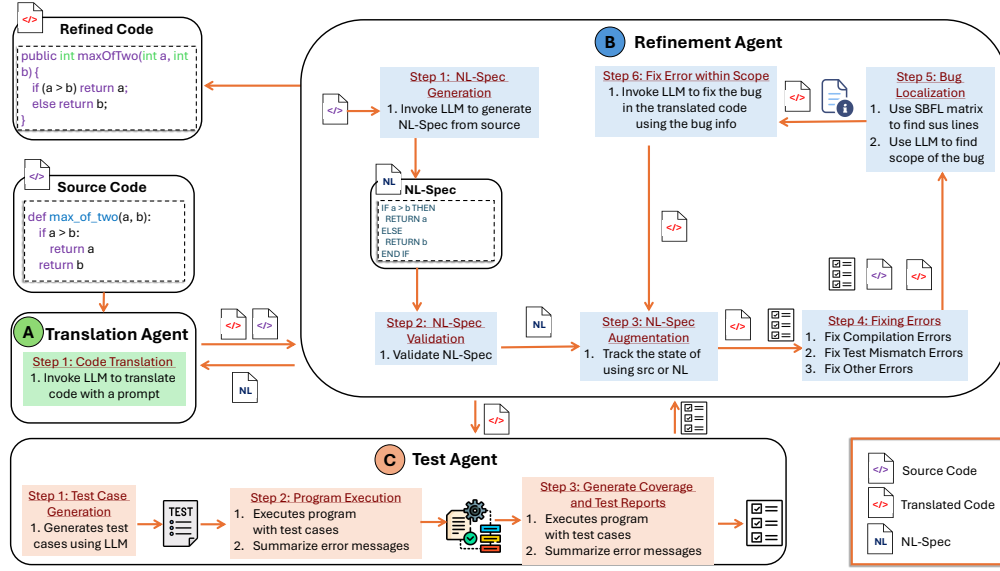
</>
Refined Code
public int maxOfTwo(int a, int b) {
if (a > b) return a;
else return b;
}

</>
Source Code
def max_of_two(a, b):
if a > b:
return a
return b

A Translation Agent
Step 1: Code Translation
1. Invoke LLM to translate code with a prompt

</> </>
NL

B Refinement Agent

</>
Step 1: NL-Spec Generation
1. Invoke LLM to generate NL-Spec from source

NL NL-Spec
IF a > b THEN
RETURN a
ELSE
RETURN b
END IF

Step 2: NL-Spec Validation
1. Validate NL-Spec

NL

Step 6: Fix Error within Scope
1. Invoke LLM to fix the bug in the translated code using the bug info

</>

</>

Step 5: Bug Localization
1. Use SBFL matrix to find sus lines
2. Use LLM to find scope of the bug

</> </>

Step 3: NL-Spec Augmentation
1. Track the state of using src or NL

</>

Step 4: Fixing Errors
1. Fix Compilation Errors
2. Fix Test Mismatch Errors
3. Fix Other Errors

</>

C Test Agent

Step 1: Test Case Generation
1. Generates test cases using LLM

TEST

Step 2: Program Execution
1. Executes program with test cases
2. Summarize error messages

Step 3: Generate Coverage and Test Reports
1. Executes program with test cases
2. Summarize error messages

</> Source Code
</> Translated Code
NL NL-Spec